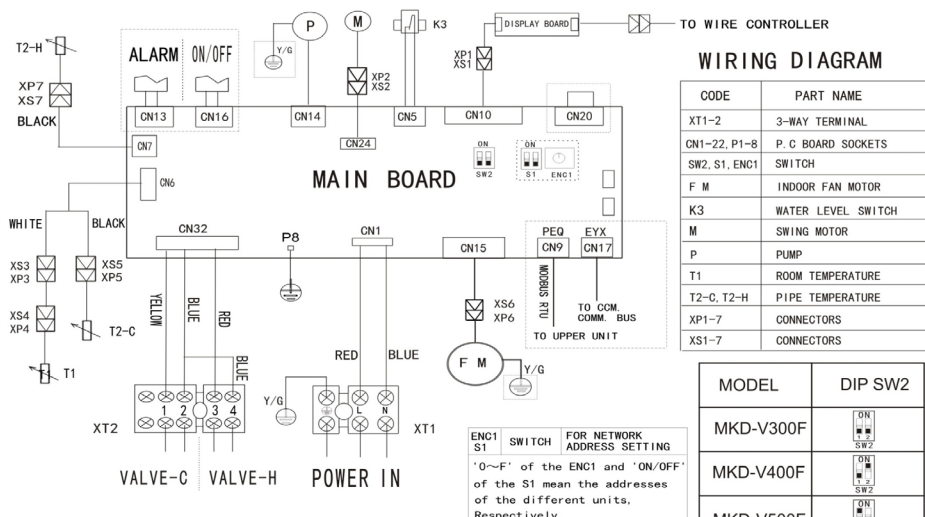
T2-H

XP7
XS7
BLACK

ALARM ON/OFF

CN13 CN16

CN7

CN6

WHITE BLACK

XS3
XP3

XS5
XP5

XS4
XP4

T2-C

T1

Y/G

P

M

XP2
XS2

K3

XP1
XS1

DISPLAY BOARD

TO WIRE CONTROLLER

CN14 CN24 CN5 CN10 CN20

ON
SW2

ON
S1 ENC1

MAIN BOARD

CN32

P8

CN1

CN15

PEQ EYX
CN9 CN17

MODBUS RTU

TO CCM. COMM. BUS

TO UPPER UNIT

YELLOW BLUE RED

BLUE

RED BLUE

XS6
XP6

F M

Y/G

Y/G

1 2 3 4

L N

XT2

XT1

VALVE-C VALVE-H POWER IN

WIRING DIAGRAM

| CODE | PART NAME |
|---|---|
| XT1-2 | 3-WAY TERMINAL |
| CN1-22, P1-8 | P.C BOARD SOCKETS |
| SW2, S1, ENC1 | SWITCH |
| F M | INDOOR FAN MOTOR |
| K3 | WATER LEVEL SWITCH |
| M | SWING MOTOR |
| P | PUMP |
| T1 | ROOM TEMPERATURE |
| T2-C, T2-H | PIPE TEMPERATURE |
| XP1-7 | CONNECTORS |
| XS1-7 | CONNECTORS |

| MODEL | DIP SW2 |
|---|---|
| MKD-V300F | ON 1 2 SW2 |
| MKD-V400F | ON 1 2 SW2 |
| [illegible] | ON |

| ENC1 S1 | SWITCH | FOR NETWORK ADDRESS SETTING |
|---|---|---|

'0~F' of the ENC1 and 'ON/OFF' of the S1 mean the addresses of the different units, Respectively